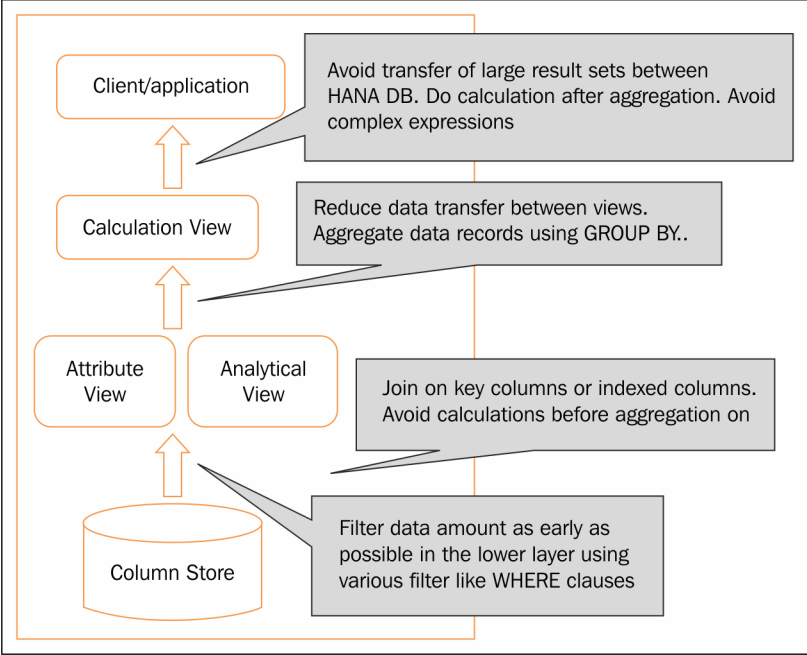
Client/application

Avoid transfer of large result sets between HANA DB. Do calculation after aggregation. Avoid complex expressions

Calculation View

Reduce data transfer between views. Aggregate data records using GROUP BY..

Attribute View

Analytical View

Join on key columns or indexed columns. Avoid calculations before aggregation on

Column Store

Filter data amount as early as possible in the lower layer using various filter like WHERE clauses